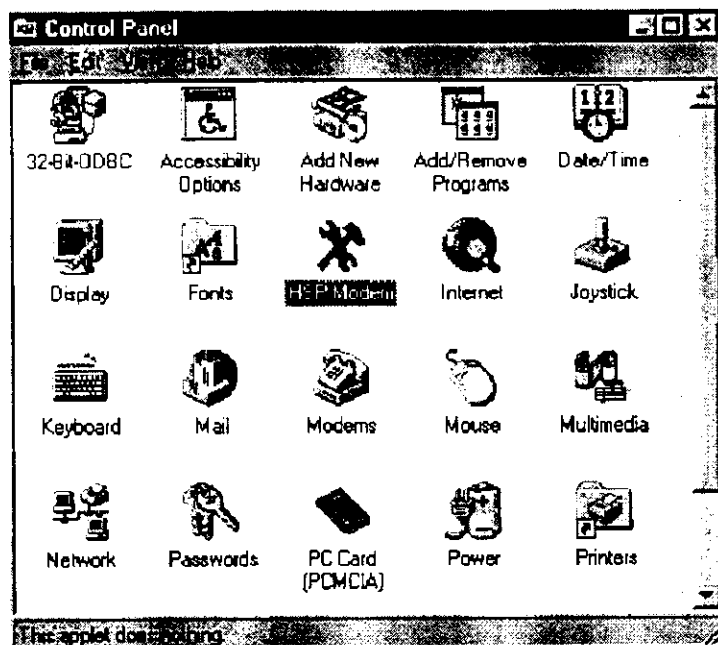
Control Panel

File Edit View Help

32-Bit-ODBC

Accessibility Options

Add New Hardware

Add/Remove Programs

Date/Time

Display

Fonts

H-P Modem

Internet

Joystick

Keyboard

Mail

Modems

Mouse

Multimedia

Network

Passwords

PC Card (PCMCIA)

Power

Printers

This applet does nothing